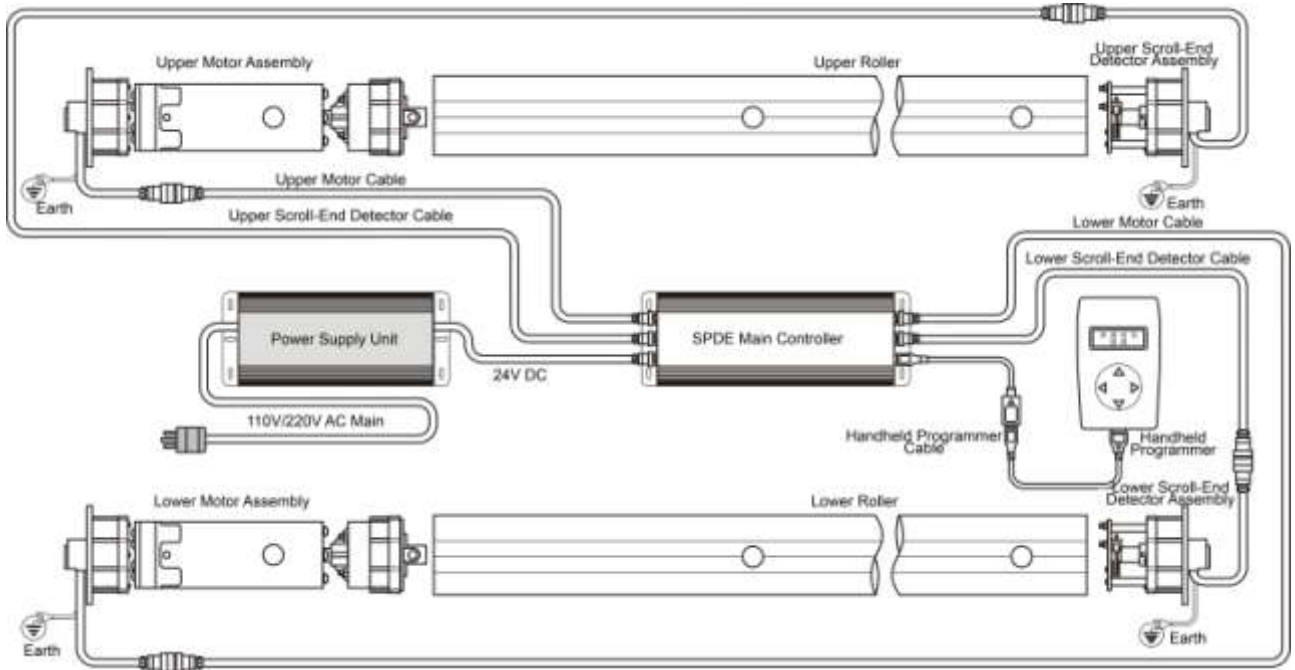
Upper Motor Assembly

Upper Roller

Upper Scroll-End Detector Assembly

Earth

Upper Motor Cable

Earth

Upper Scroll-End Detector Cable

Lower Motor Cable

Lower Scroll-End Detector Cable

Power Supply Unit

SPDE Main Controller

24V DC

110V/220V AC Main

Handheld Programmer Cable

Handheld Programmer

Lower Motor Assembly

Lower Roller

Lower Scroll-End Detector Assembly

Earth

Earth